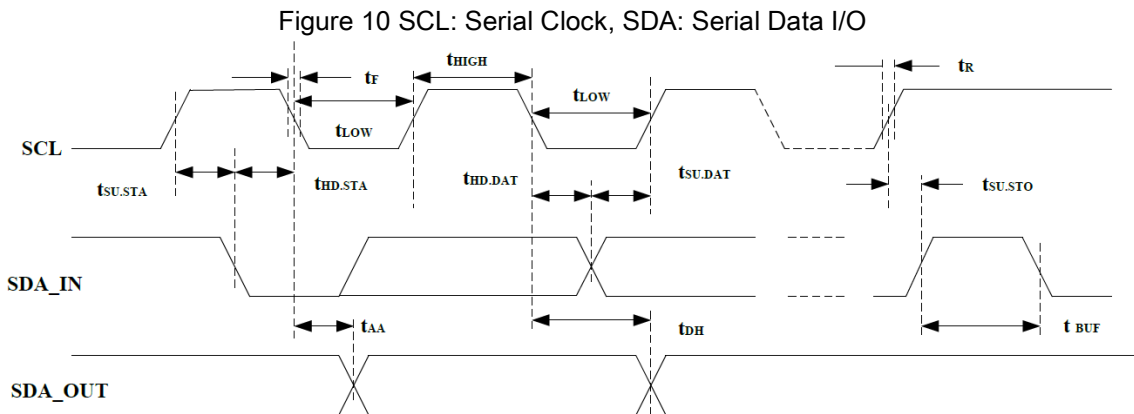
Figure 10 SCL: Serial Clock, SDA: Serial Data I/O

$t_F$

$t_{HIGH}$

$t_R$

$t_{LOW}$

$t_{LOW}$

SCL

$t_{SU.STA}$

$t_{HD.STA}$

$t_{HD.DAT}$

$t_{SU.DAT}$

$t_{SU.STO}$

SDA_IN

$t_{AA}$

$t_{DH}$

$t_{BUF}$

SDA_OUT